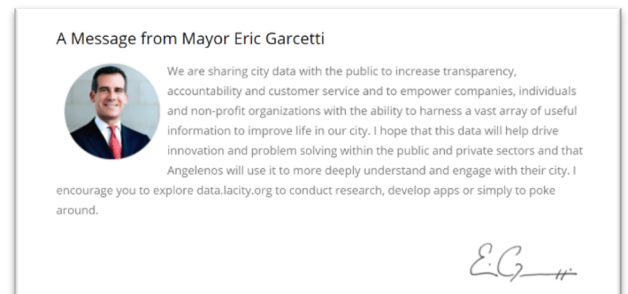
A Message from Mayor Eric Garcetti

We are sharing city data with the public to increase transparency, accountability and customer service and to empower companies, individuals and non-profit organizations with the ability to harness a vast array of useful information to improve life in our city. I hope that this data will help drive innovation and problem solving within the public and private sectors and that Angelenos will use it to more deeply understand and engage with their city. I encourage you to explore data.lacity.org to conduct research, develop apps or simply to poke around.

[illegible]